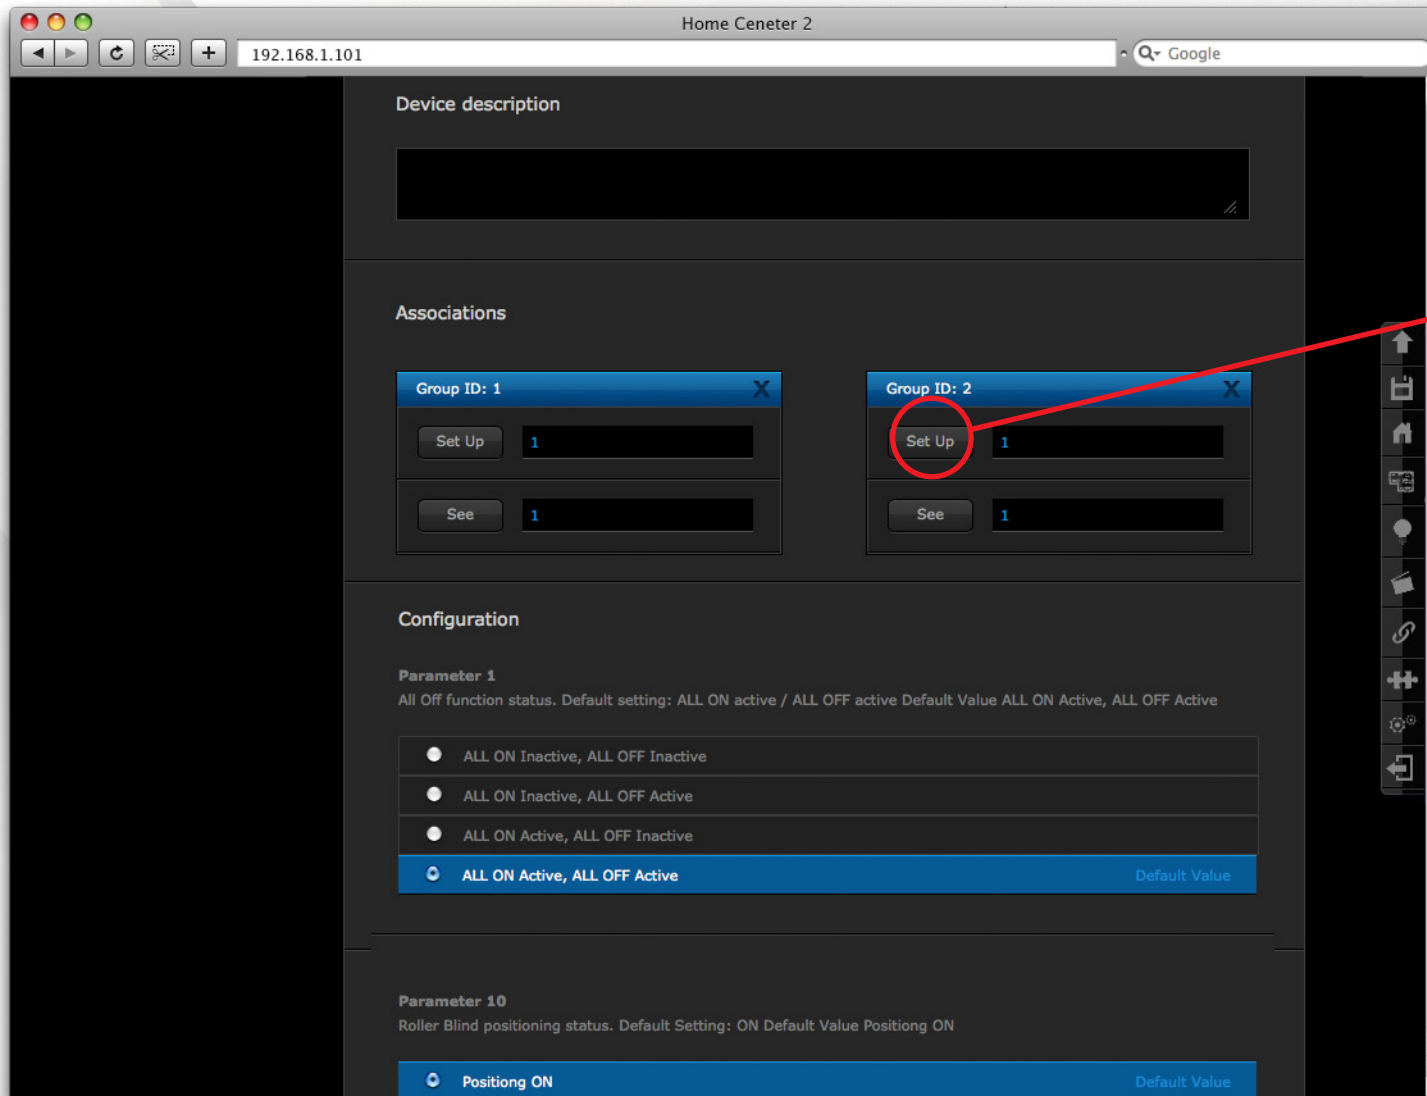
Home Ceneter 2

192.168.1.101

Google

Device description

Associations

Group ID: 1 X

Set Up 1

See 1

Group ID: 2 X

Set Up 1

See 1

Configuration

Parameter 1

All Off function status. Default setting: ALL ON active / ALL OFF active Default Value ALL ON Active, ALL OFF Active

ALL ON Inactive, ALL OFF Inactive

ALL ON Inactive, ALL OFF Active

ALL ON Active, ALL OFF Inactive

ALL ON Active, ALL OFF Active Default Value

Parameter 10

Roller Blind positioning status. Default Setting: ON Default Value Positiong ON

Positiong ON Default Value